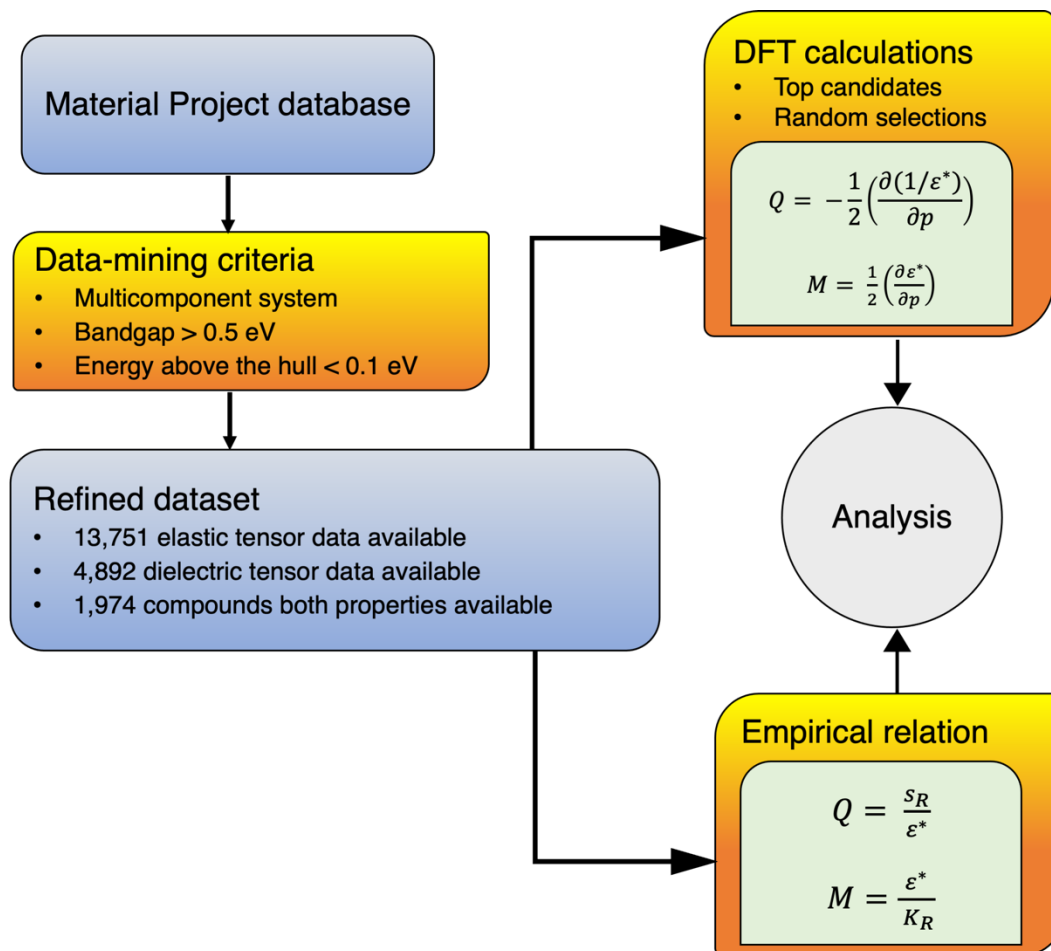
Material Project database

Data-mining criteria
- Multicomponent system
- Bandgap > 0.5 eV
- Energy above the hull < 0.1 eV

Refined dataset
- 13,751 elastic tensor data available
- 4,892 dielectric tensor data available
- 1,974 compounds both properties available

DFT calculations
- Top candidates
- Random selections

$Q = -\frac{1}{2}\left(\frac{\partial(1/\varepsilon^*)}{\partial p}\right)$

$M = \frac{1}{2}\left(\frac{\partial \varepsilon^*}{\partial p}\right)$

Analysis

Empirical relation

$Q = \frac{s_R}{\varepsilon^*}$

$M = \frac{\varepsilon^*}{K_R}$